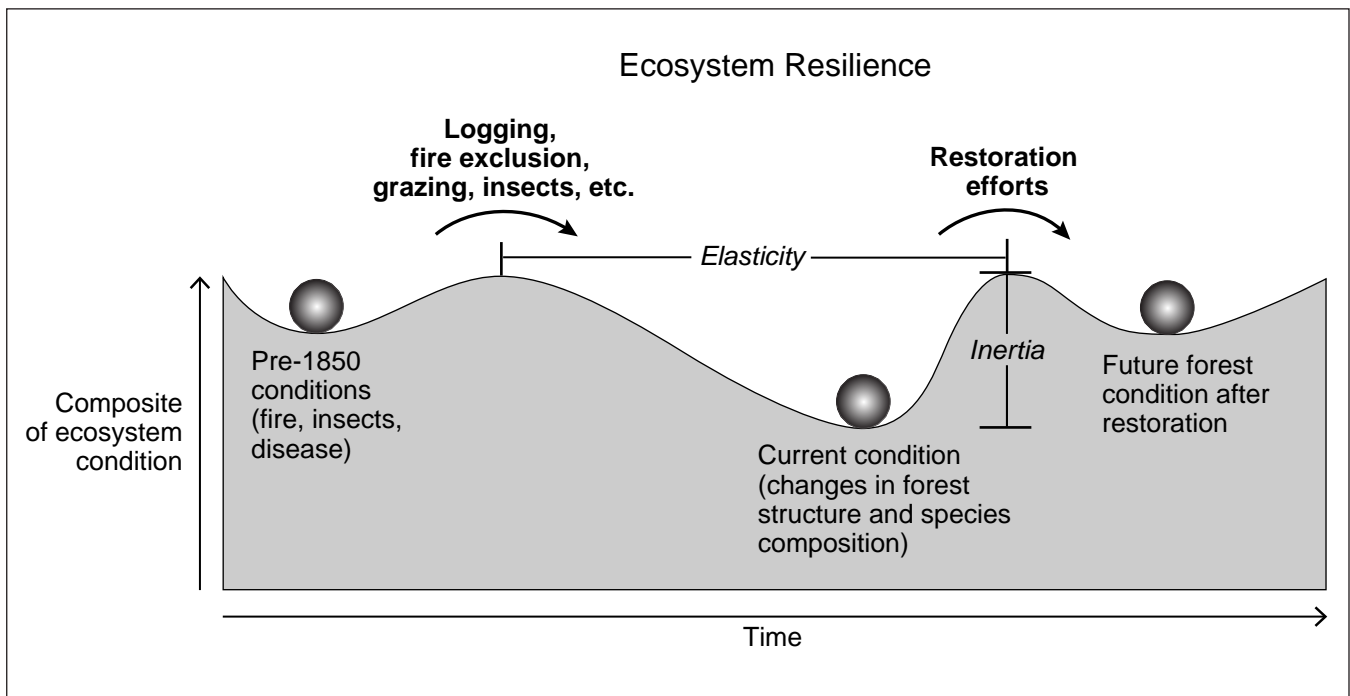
Ecosystem Resilience

Logging, fire exclusion, grazing, insects, etc.

Restoration efforts

Elasticity

Inertia

Composite of ecosystem condition

Pre-1850 conditions (fire, insects, disease)

Current condition (changes in forest structure and species composition)

Future forest condition after restoration

Time